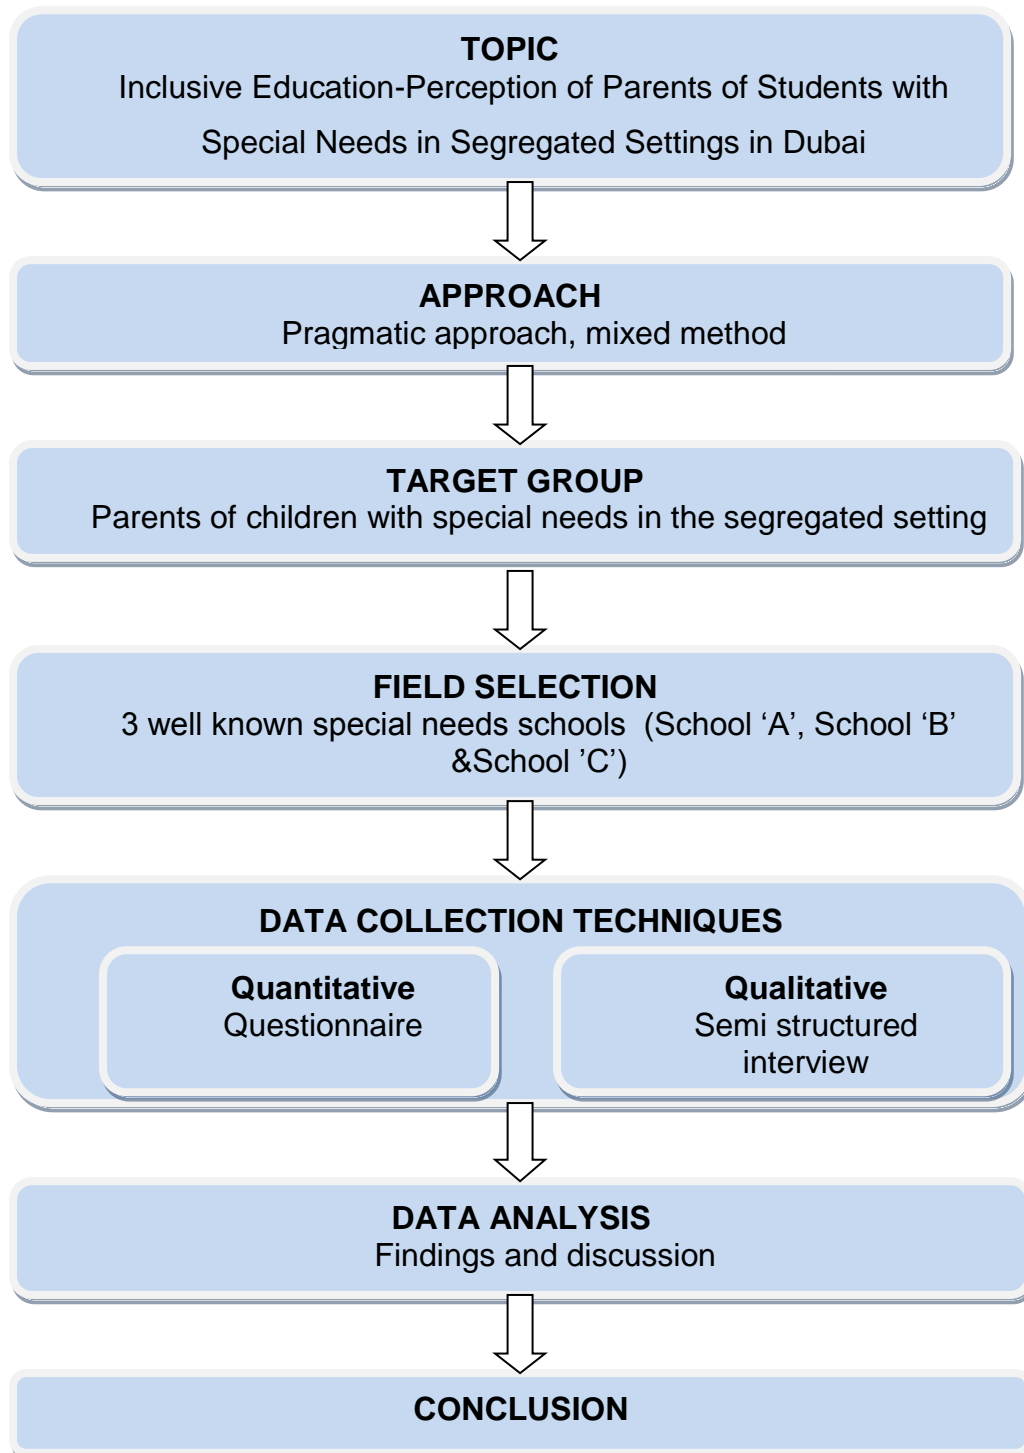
TOPIC
Inclusive Education-Perception of Parents of Students with Special Needs in Segregated Settings in Dubai

APPROACH
Pragmatic approach, mixed method

TARGET GROUP
Parents of children with special needs in the segregated setting

FIELD SELECTION
3 well known special needs schools (School ‘A’, School ‘B’ &School ’C’)

DATA COLLECTION TECHNIQUES

Quantitative
Questionnaire

Qualitative
Semi structured interview

DATA ANALYSIS
Findings and discussion

CONCLUSION